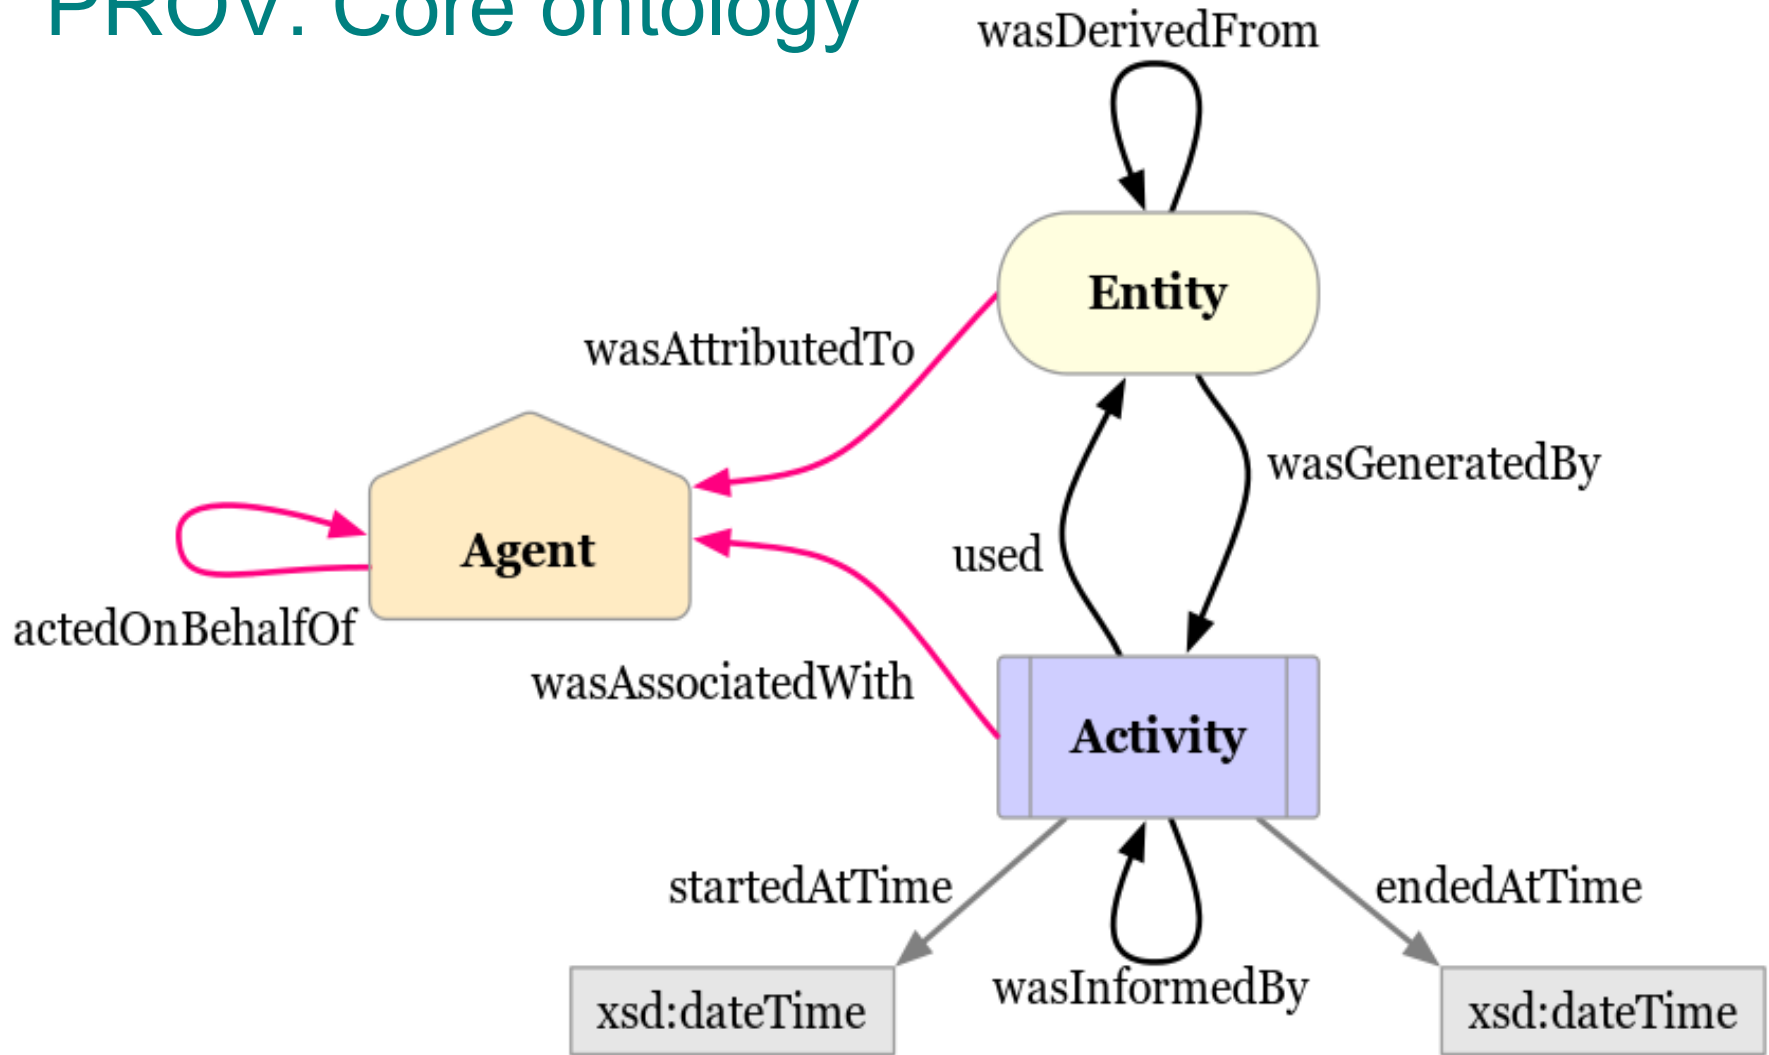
PROV: Core ontology

wasDerivedFrom

Entity

wasAttributedTo

wasGeneratedBy

used

Agent

actedOnBehalfOf

wasAssociatedWith

Activity

startedAtTime

endedAtTime

wasInformedBy

xsd:dateTime

xsd:dateTime